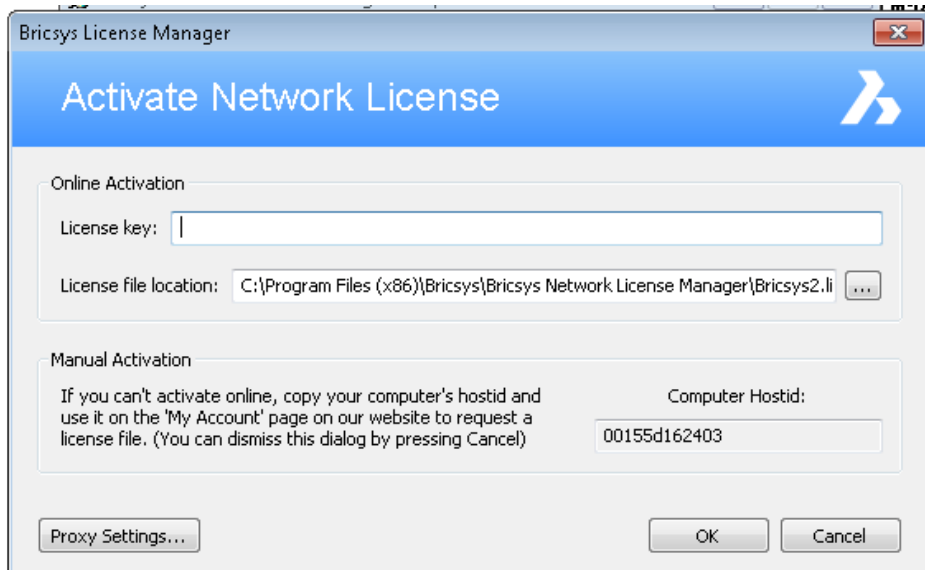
Bricsys License Manager

Activate Network License

Online Activation

License key:

License file location: C:\Program Files (x86)\Bricsys\Bricsys Network License Manager\Bricsys2.li ...

Manual Activation

If you can't activate online, copy your computer's hostid and use it on the 'My Account' page on our website to request a license file. (You can dismiss this dialog by pressing Cancel)

Computer Hostid:

00155d162403

Proxy Settings...

OK

Cancel